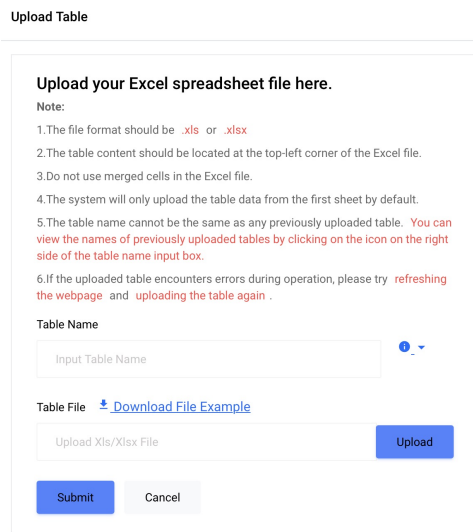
Upload Table

Upload your Excel spreadsheet file here.

Note:

1.The file format should be .xls or .xlsx

2.The table content should be located at the top-left corner of the Excel file.

3.Do not use merged cells in the Excel file.

4.The system will only upload the table data from the first sheet by default.

5.The table name cannot be the same as any previously uploaded table. You can view the names of previously uploaded tables by clicking on the icon on the right side of the table name input box.

6.If the uploaded table encounters errors during operation, please try refreshing the webpage and uploading the table again .

Table Name

Input Table Name

Table File Download File Example

Upload Xls/Xlsx File

Upload

Submit

Cancel